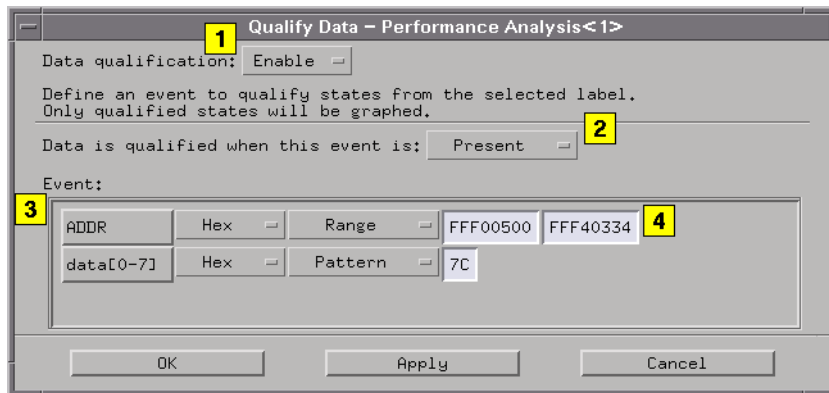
Qualify Data – Performance Analysis<1>

1

Data qualification: Enable

Define an event to qualify states from the selected label. Only qualified states will be graphed.

2

Data is qualified when this event is: Present

Event:

3

| ADDR | Hex | Range | FFF00500 | FFF40334 |
|---|---|---|---|---|
| data[0-7] | Hex | Pattern | 7C | |

4

OK Apply Cancel